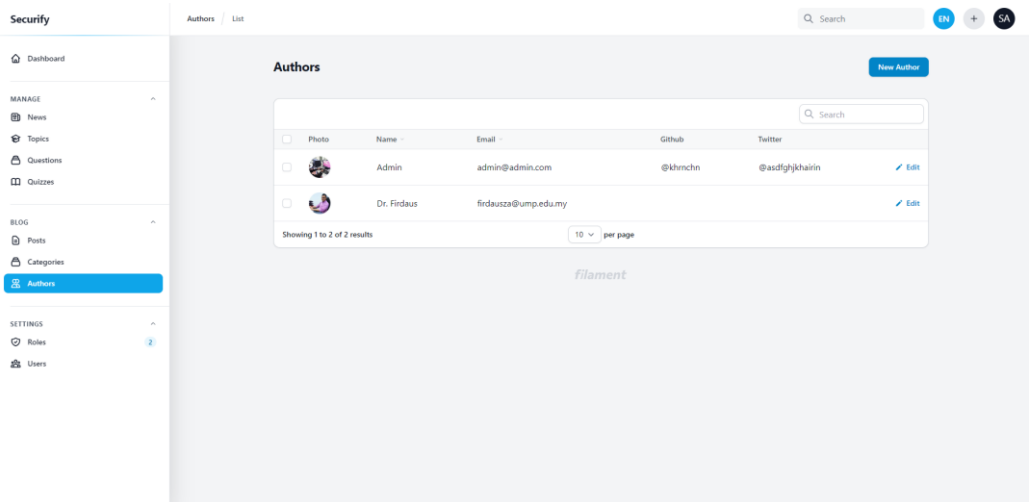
Securify

Authors / List

Search

EN

+

SA

Dashboard

MANAGE

News

Topics

Questions

Quizzes

BLOG

Posts

Categories

Authors

SETTINGS

Roles 2

Users

Authors

New Author

Search

| | Photo | Name | Email | Github | Twitter | |
|---|---|---|---|---|---|---|
| | | Admin | admin@admin.com | @khrnchn | @asdfghjkhairin | Edit |
| | | Dr. Firdaus | firdausza@ump.edu.my | | | Edit |

Showing 1 to 2 of 2 results

10 per page

filament